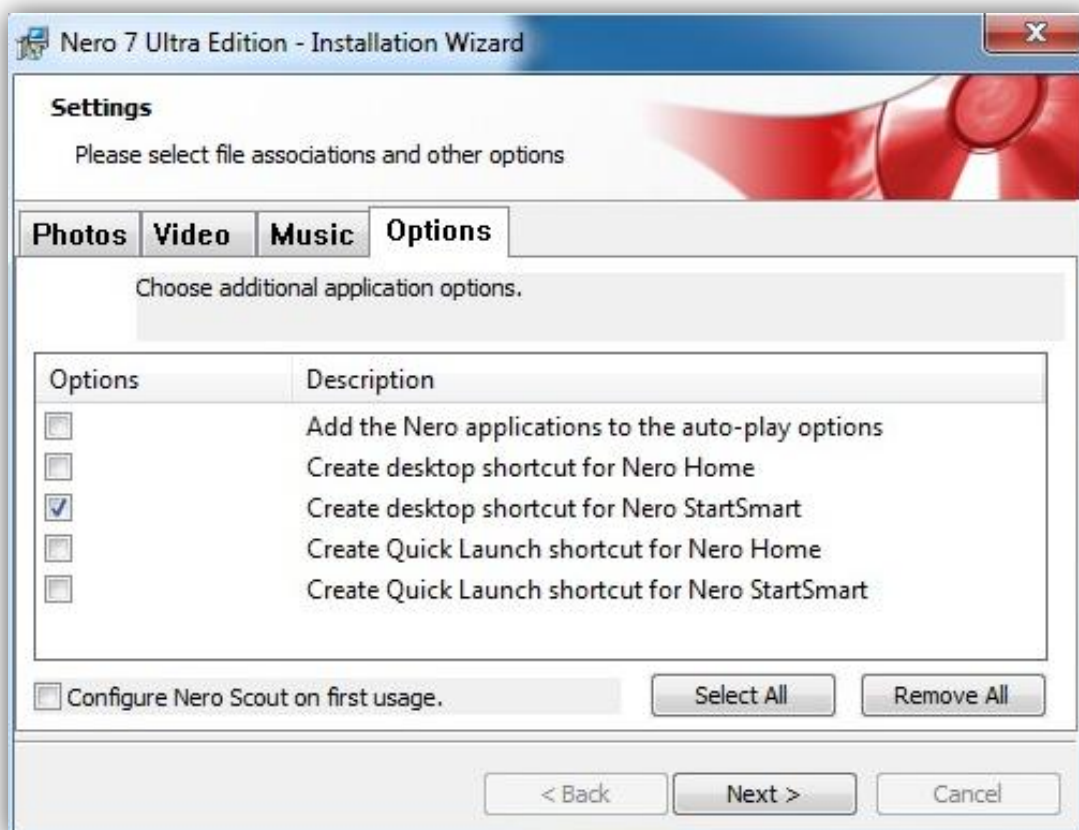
Nero 7 Ultra Edition - Installation Wizard

Settings

Please select file associations and other options

Photos Video Music Options

Choose additional application options.

| Options | Description |
|---|---|
| ☐ | Add the Nero applications to the auto-play options |
| ☐ | Create desktop shortcut for Nero Home |
| ☑ | Create desktop shortcut for Nero StartSmart |
| ☐ | Create Quick Launch shortcut for Nero Home |
| ☐ | Create Quick Launch shortcut for Nero StartSmart |

Configure Nero Scout on first usage.

Select All

Remove All

< Back

Next >

Cancel